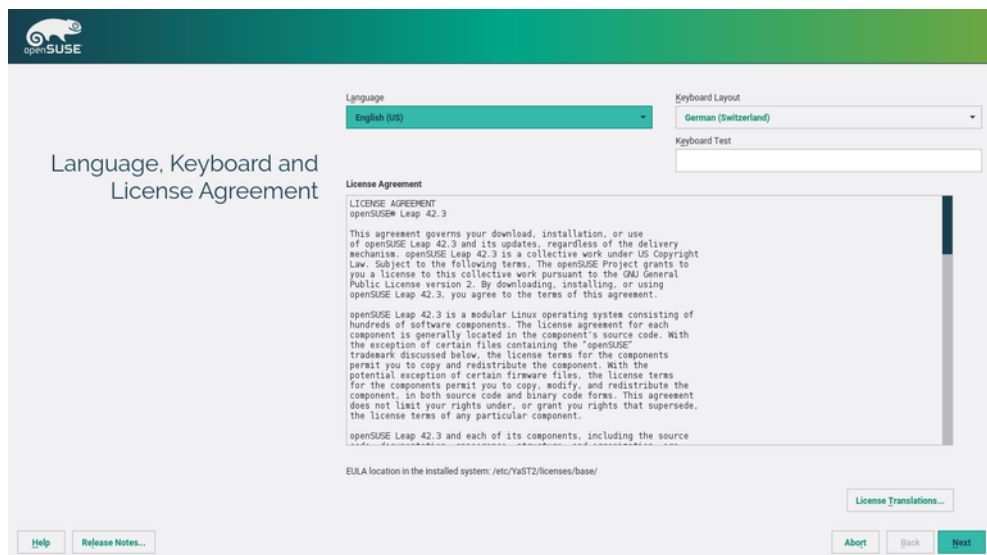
openSUSE

Language, Keyboard and License Agreement

Language
English (US)

Keyboard Layout
German (Switzerland)

Keyboard Test

License Agreement

LICENSE AGREEMENT
openSUSE® Leap 42.3

This agreement governs your download, installation, or use of openSUSE Leap 42.3 and its updates, regardless of the delivery mechanism. openSUSE Leap 42.3 is a collective work under US Copyright Law. Subject to the following terms, The openSUSE Project grants to you a license to this collective work pursuant to the GNU General Public License version 2. By downloading, installing, or using openSUSE Leap 42.3, you agree to the terms of this agreement.

openSUSE Leap 42.3 is a modular Linux operating system consisting of hundreds of software components. The license agreement for each component is generally located in the component's source code. With the exception of certain files containing the "openSUSE" trademark discussed below, the license terms for the components permit you to copy and redistribute the component. With the potential exception of certain firmware files, the license terms for the components permit you to copy, modify, and redistribute the component, in both source code and binary code forms. This agreement does not limit your rights under, or grant you rights that supersede, the license terms of any particular component.

openSUSE Leap 42.3 and each of its components, including the source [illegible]

EULA location in the installed system: /etc/YaST2/licenses/base/

License Translations...

Help
Release Notes...
Abort
Back
Next